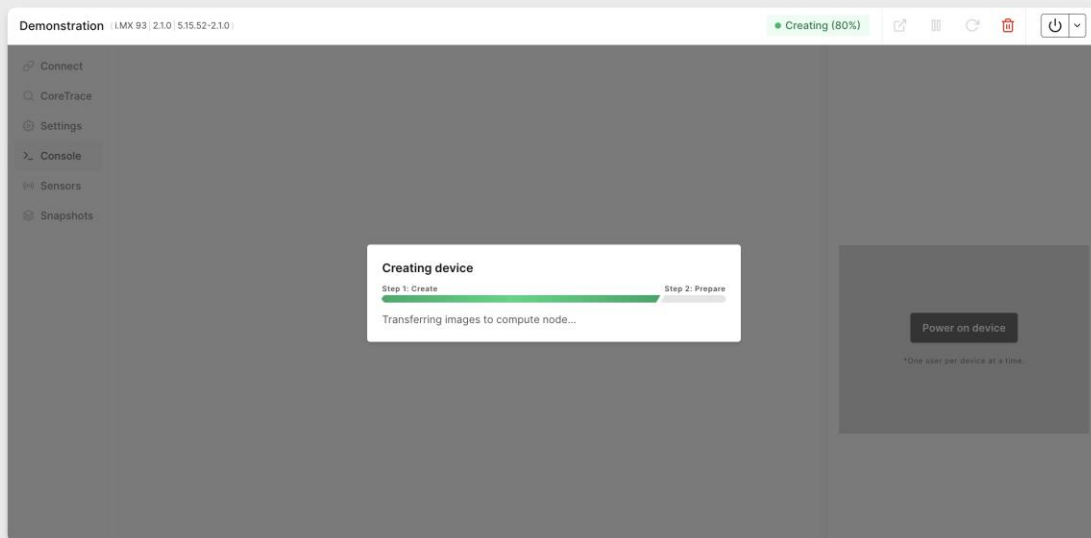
Demonstration i.MX 93 | 2.1.0 | 5.15.52-2.1.0

Creating (80%)

Connect
CoreTrace
Settings
Console
Sensors
Snapshots

Creating device
Step 1: Create
Step 2: Prepare
Transferring images to compute node...

Power on device
*One user per device at a time.